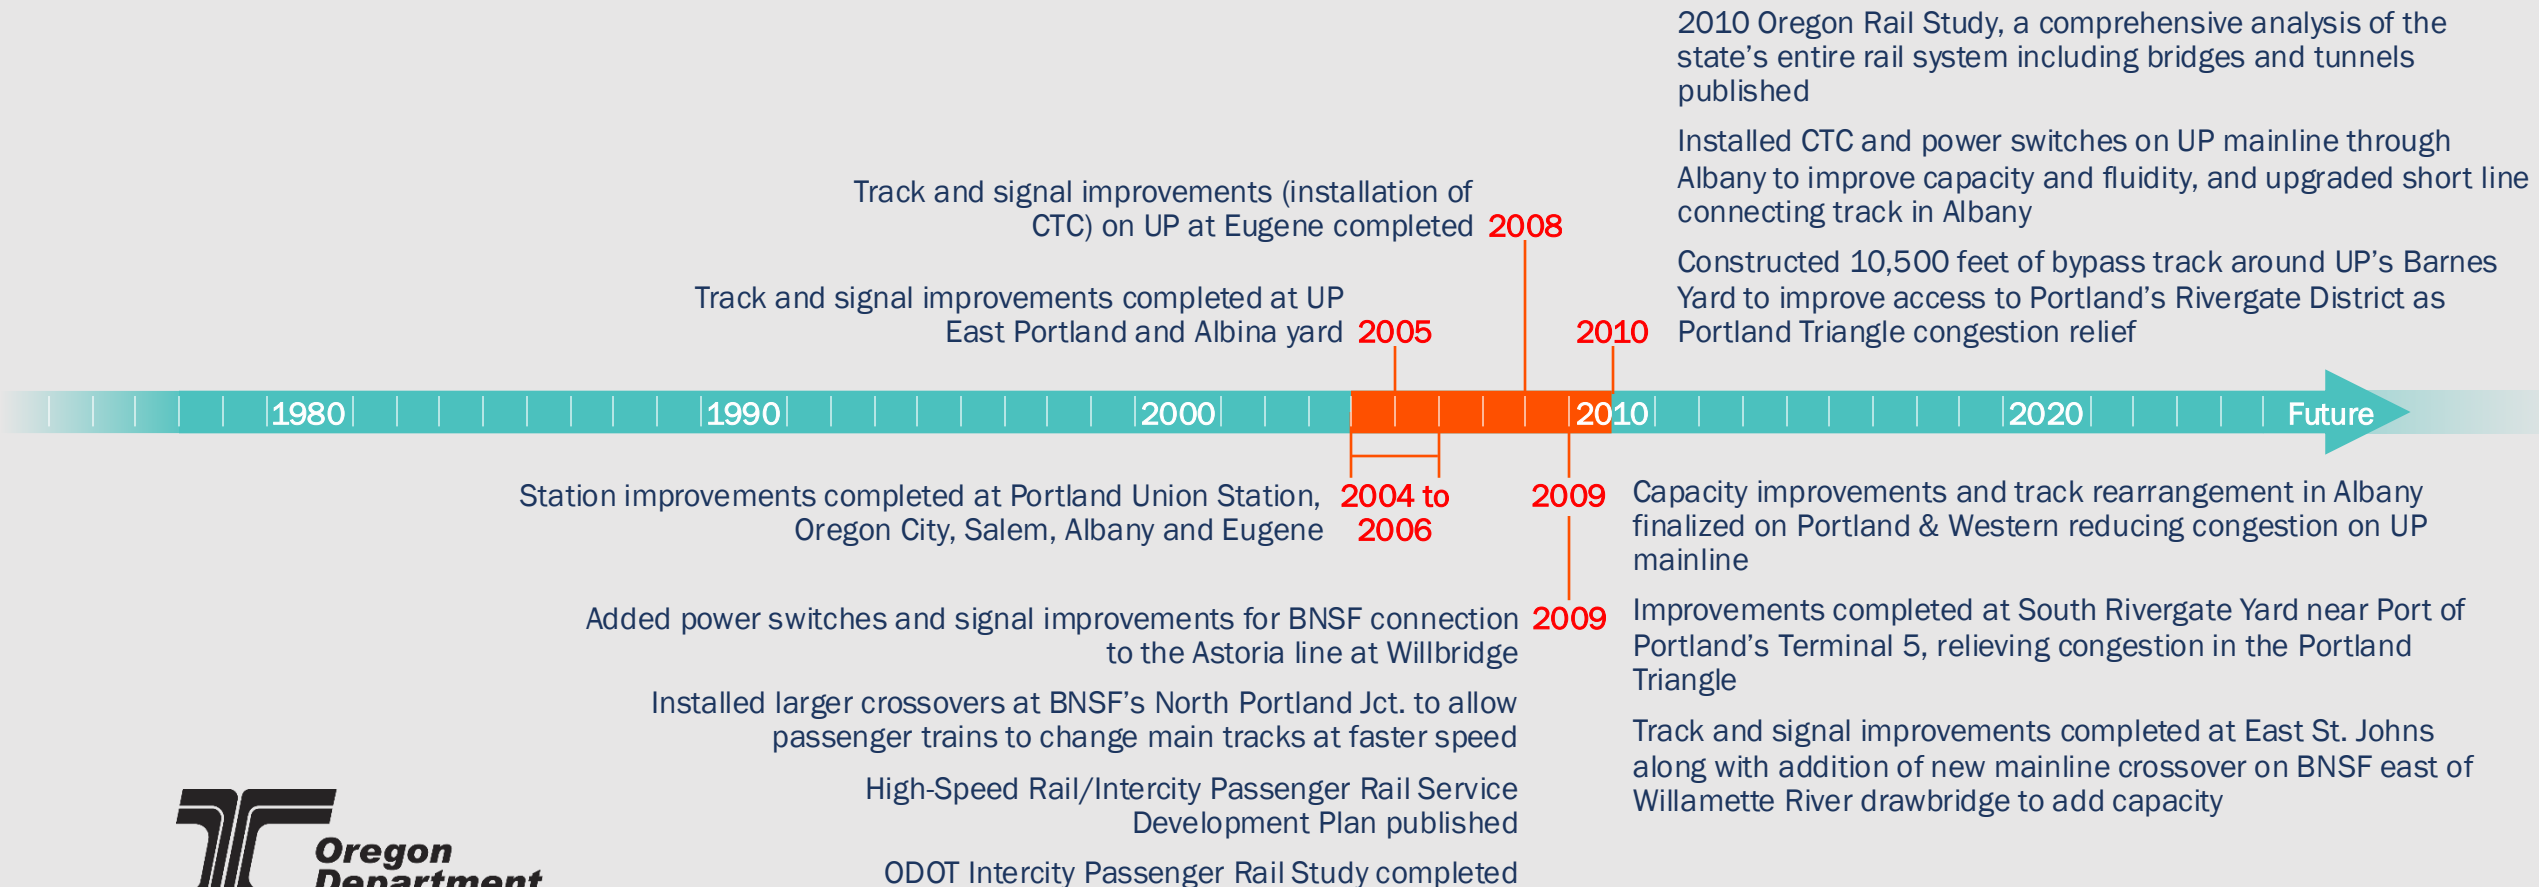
2010 Oregon Rail Study, a comprehensive analysis of the state's entire rail system including bridges and tunnels published

Installed CTC and power switches on UP mainline through Albany to improve capacity and fluidity, and upgraded short line connecting track in Albany

Constructed 10,500 feet of bypass track around UP's Barnes Yard to improve access to Portland's Rivergate District as Portland Triangle congestion relief

2010

Track and signal improvements (installation of CTC) on UP at Eugene completed 2008

Track and signal improvements completed at UP East Portland and Albina yard 2005

1980 1990 2000 2010 2020 Future

Station improvements completed at Portland Union Station, Oregon City, Salem, Albany and Eugene 2004 to 2006

2009 Capacity improvements and track rearrangement in Albany finalized on Portland & Western reducing congestion on UP mainline

Improvements completed at South Rivergate Yard near Port of Portland's Terminal 5, relieving congestion in the Portland Triangle

Track and signal improvements completed at East St. Johns along with addition of new mainline crossover on BNSF east of Willamette River drawbridge to add capacity

Added power switches and signal improvements for BNSF connection to the Astoria line at Willbridge 2009

Installed larger crossovers at BNSF's North Portland Jct. to allow passenger trains to change main tracks at faster speed

High-Speed Rail/Intercity Passenger Rail Service Development Plan published

ODOT Intercity Passenger Rail Study completed

Oregon Department